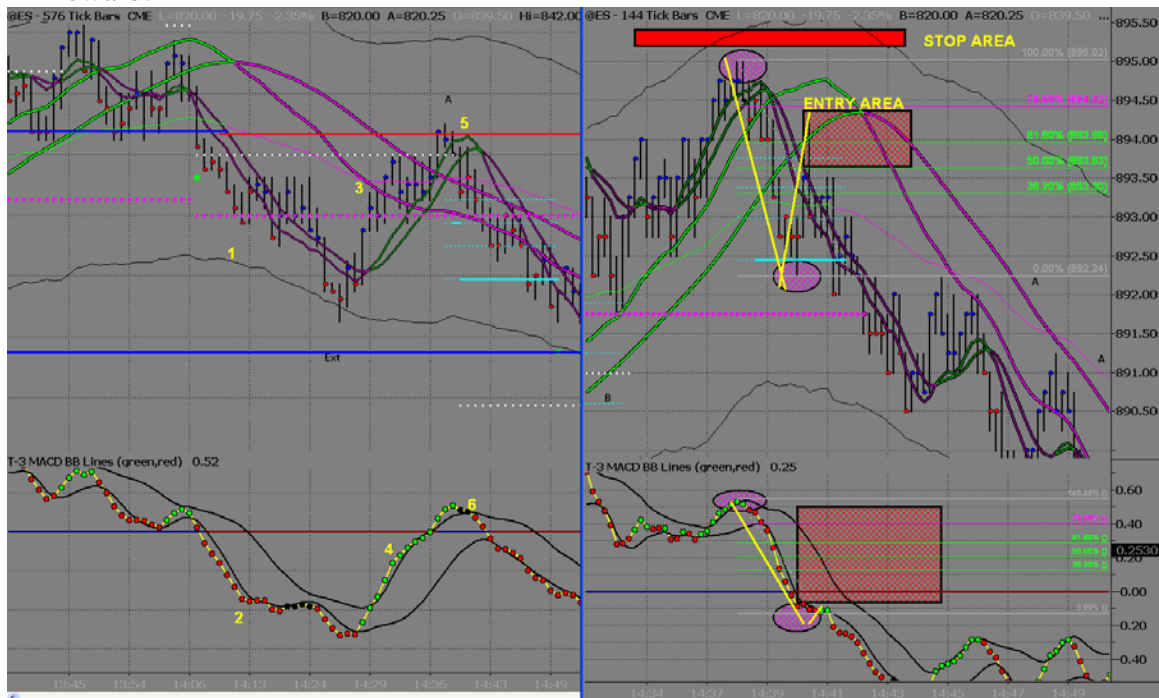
@ES - 576 Tick Bars CME L=820.00 -19.75 -2.35% B=820.00 A=820.25 O=839.50 Hi=842.00

A
5
3
1
Ext

T-3 MACD BB Lines (green,red) 0.52
6
4
2

13:45 13:54 14:06 14:13 14:24 14:29 14:36 14:43 14:49

@ES - 144 Tick Bars CME L=820.00 -19.75 -2.35% B=820.00 A=820.25 O=839.50

STOP AREA
ENTRY AREA
100.00% (895.02)
76.40% (894.37)
61.80% (893.88)
50.00% (893.63)
38.20% (893.30)
0.00% (892.24)
A
A
B

895.5
895.0
894.5
894.0
893.5
893.0
892.5
892.0
891.5
891.0
890.5

T-3 MACD BB Lines (green,red) 0.25
100.00%
76.40%
61.80%
50.00%
38.20%
0.00%
0.60
0.40
0.2530
0.00
-0.20
-0.40

14:34 14:37 14:39 14:41 14:43 14:45 14:47 14:49